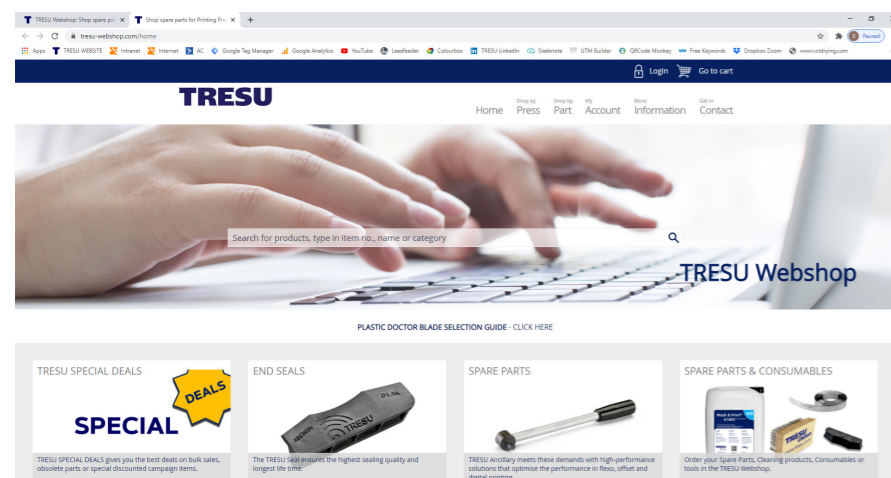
TRESU Webshop Shop spare pa ×
Shop spare parts for Printing Pre ×
+
tresu-webshop.com/home
Paused
Apps  TRESU WEBSITE  Intranet  Internet  AC  Google Tag Manager  Google Analytics  YouTube  Leadfeeder  Colourbox  TRESU LinkedIn  Sleeknote  UTM Builder  QRCode Monkey  Free Keywords  Dropbox Zoom  www.vctdrying.com

Login  Go to cart

TRESU

Home  Shop by Press  Shop by Part  My Account  More Information  Get in Contact

Search for products, type in item no., name or category

TRESU Webshop

PLASTIC DOCTOR BLADE SELECTION GUIDE - CLICK HERE

TRESU SPECIAL DEALS
SPECIAL DEALS
TRESU SPECIAL DEALS gives you the best deals on bulk sales, obsolete parts or special discounted campaign items.

END SEALS
TRESU
The TRESU Seal ensures the highest sealing quality and longest life time.

SPARE PARTS
TRESU Ancillary meets these demands with high-performance solutions that optimise the performance in flexo, offset and digital printing.

SPARE PARTS & CONSUMABLES
Order your Spare Parts, Cleaning products, Consumables or tools in the TRESU Webshop.